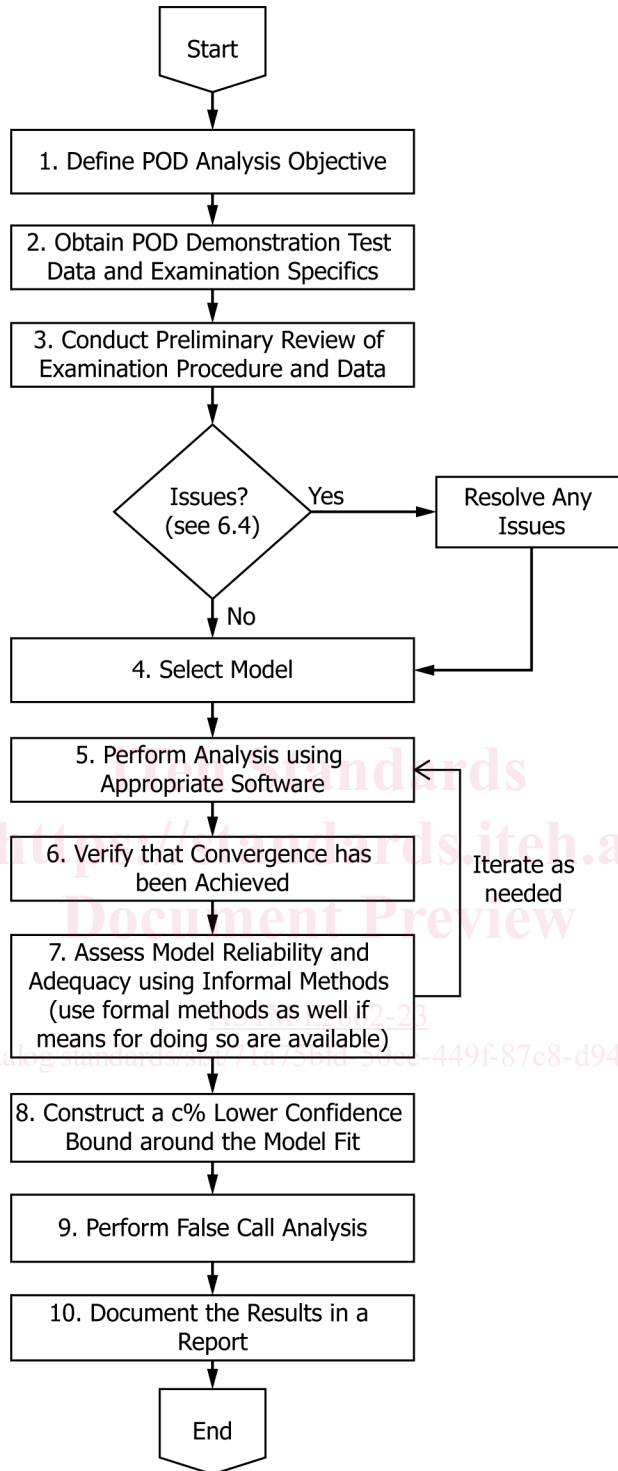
Start

1. Define POD Analysis Objective

2. Obtain POD Demonstration Test Data and Examination Specifics

3. Conduct Preliminary Review of Examination Procedure and Data

Issues? (see 6.4)

Yes

Resolve Any Issues

No

4. Select Model

5. Perform Analysis using Appropriate Software

6. Verify that Convergence has been Achieved

Iterate as needed

7. Assess Model Reliability and Adequacy using Informal Methods (use formal methods as well if means for doing so are available)

8. Construct a c% Lower Confidence Bound around the Model Fit

9. Perform False Call Analysis

10. Document the Results in a Report

End

iTeh Standards
https://standards.iteh.ai
Document Preview
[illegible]2-23
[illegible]alog/standards/sis/71a75b1d-50ee-449f-87c8-d94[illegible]